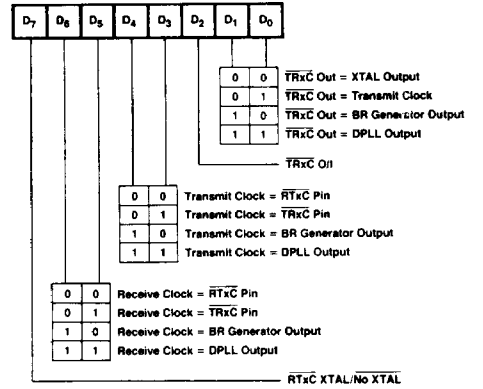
$D_7$ $D_6$ $D_5$ $D_4$ $D_3$ $D_2$ $D_1$ $D_0$

| | | |
|---|---|---|
| 0 | 0 | $\overline{TRxC}$ Out = XTAL Output |
| 0 | 1 | $\overline{TRxC}$ Out = Transmit Clock |
| 1 | 0 | $\overline{TRxC}$ Out = BR Generator Output |
| 1 | 1 | $\overline{TRxC}$ Out = DPLL Output |

$\overline{TRxC}$ O/I

| | | |
|---|---|---|
| 0 | 0 | Transmit Clock = $\overline{RTxC}$ Pin |
| 0 | 1 | Transmit Clock = $\overline{TRxC}$ Pin |
| 1 | 0 | Transmit Clock = BR Generator Output |
| 1 | 1 | Transmit Clock = DPLL Output |

| | | |
|---|---|---|
| 0 | 0 | Receive Clock = $\overline{RTxC}$ Pin |
| 0 | 1 | Receive Clock = $\overline{TRxC}$ Pin |
| 1 | 0 | Receive Clock = BR Generator Output |
| 1 | 1 | Receive Clock = DPLL Output |

$\overline{RTxC}$ XTAL/$\overline{No\ XTAL}$